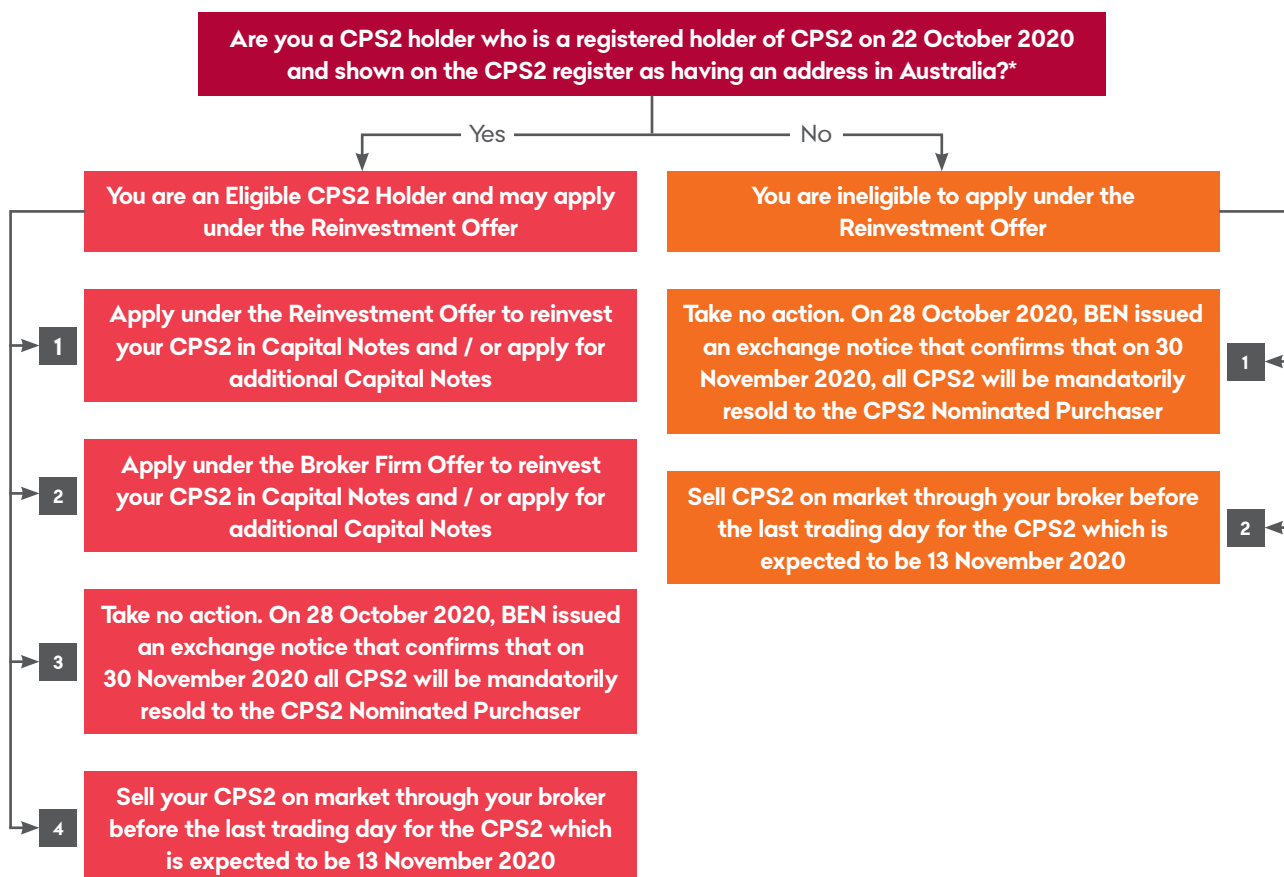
Are you a CPS2 holder who is a registered holder of CPS2 on 22 October 2020 and shown on the CPS2 register as having an address in Australia?*

Yes

No

You are an Eligible CPS2 Holder and may apply under the Reinvestment Offer

1

Apply under the Reinvestment Offer to reinvest your CPS2 in Capital Notes and / or apply for additional Capital Notes

2

Apply under the Broker Firm Offer to reinvest your CPS2 in Capital Notes and / or apply for additional Capital Notes

3

Take no action. On 28 October 2020, BEN issued an exchange notice that confirms that on 30 November 2020 all CPS2 will be mandatorily resold to the CPS2 Nominated Purchaser

4

Sell your CPS2 on market through your broker before the last trading day for the CPS2 which is expected to be 13 November 2020

You are ineligible to apply under the Reinvestment Offer

1

Take no action. On 28 October 2020, BEN issued an exchange notice that confirms that on 30 November 2020, all CPS2 will be mandatorily resold to the CPS2 Nominated Purchaser

2

Sell CPS2 on market through your broker before the last trading day for the CPS2 which is expected to be 13 November 2020